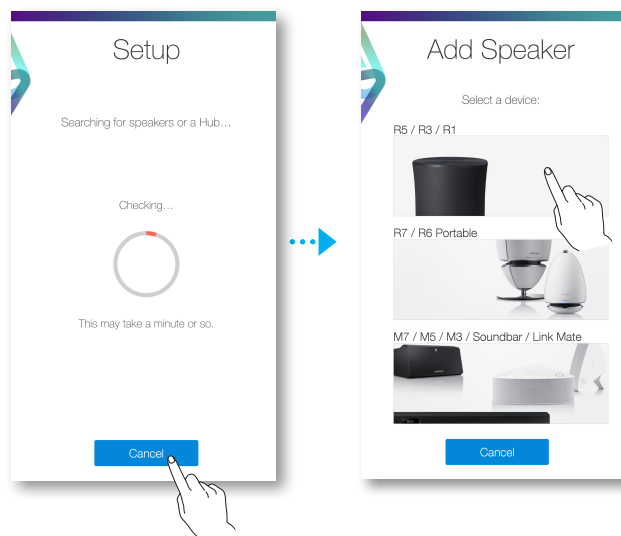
Setup

Searching for speakers or a Hub...

Checking...

This may take a minute or so.

Cancel

Add Speaker

Select a device:

R5 / R3 / R1

R7 / R6 Portable

M7 / M5 / M3 / Soundbar / Link Mate

Cancel